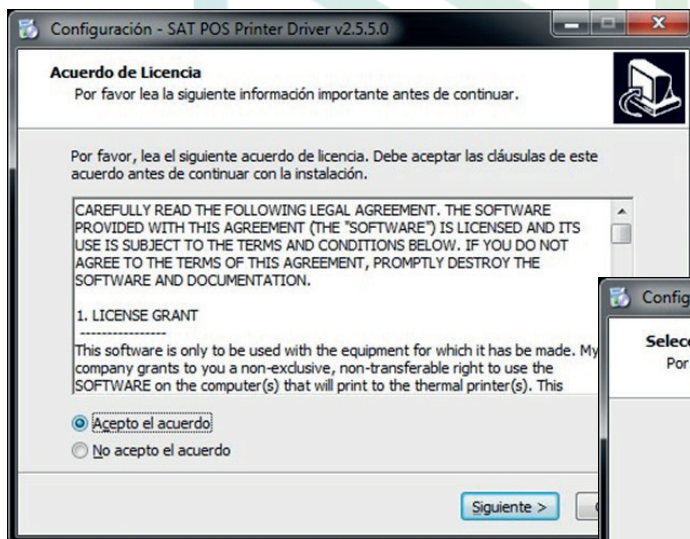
Configuración - SAT POS Printer Driver v2.5.5.0

Acuerdo de Licencia
Por favor lea la siguiente información importante antes de continuar.

Por favor, lea el siguiente acuerdo de licencia. Debe aceptar las cláusulas de este acuerdo antes de continuar con la instalación.

CAREFULLY READ THE FOLLOWING LEGAL AGREEMENT. THE SOFTWARE PROVIDED WITH THIS AGREEMENT (THE "SOFTWARE") IS LICENSED AND ITS USE IS SUBJECT TO THE TERMS AND CONDITIONS BELOW. IF YOU DO NOT AGREE TO THE TERMS OF THIS AGREEMENT, PROMPTLY DESTROY THE SOFTWARE AND DOCUMENTATION.

1. LICENSE GRANT
----------------
This software is only to be used with the equipment for which it has be made. My company grants to you a non-exclusive, non-transferable right to use the SOFTWARE on the computer(s) that will print to the thermal printer(s). This

Acepto el acuerdo
No acepto el acuerdo

Siguiente >

Config
Selec
Por